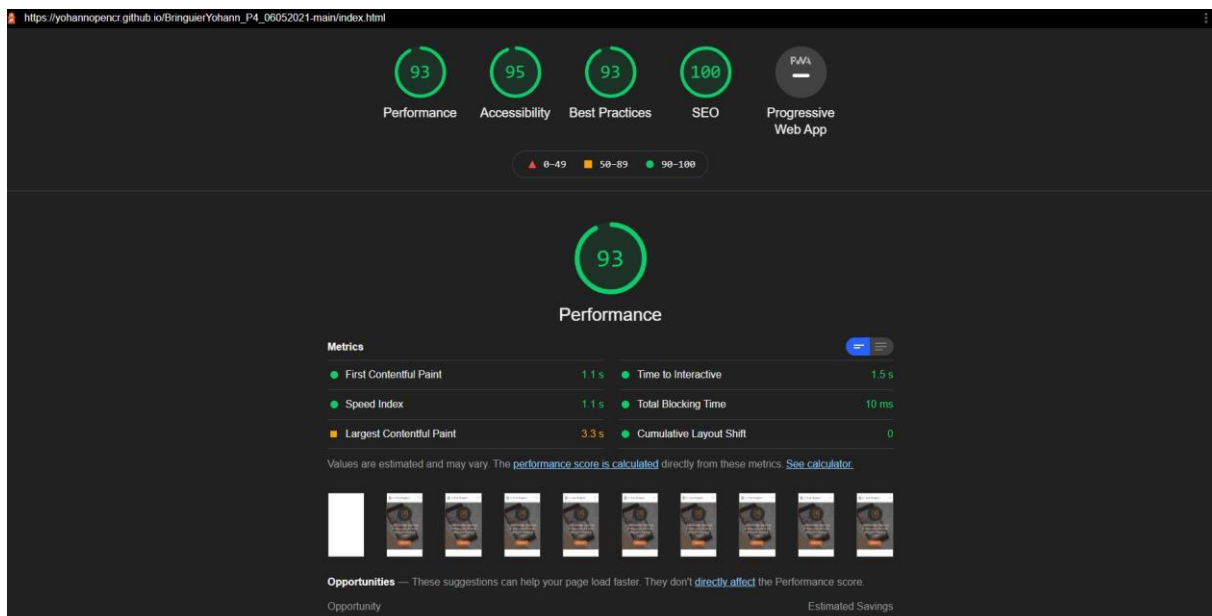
https://yohannopencr.github.io/BringuierYohann_P4_06052021-main/index.html

93
Performance

95
Accessibility

93
Best Practices

100
SEO

PWA
Progressive Web App

0–49 50–89 90–100

93

Performance

Metrics

| | | | |
|---|---|---|---|
| First Contentful Paint | 1.1 s | Time to Interactive | 1.5 s |
| Speed Index | 1.1 s | Total Blocking Time | 10 ms |
| Largest Contentful Paint | 3.3 s | Cumulative Layout Shift | 0 |

Values are estimated and may vary. The performance score is calculated directly from these metrics. See calculator.

Opportunities — These suggestions can help your page load faster. They don't directly affect the Performance score.

Opportunity

Estimated Savings